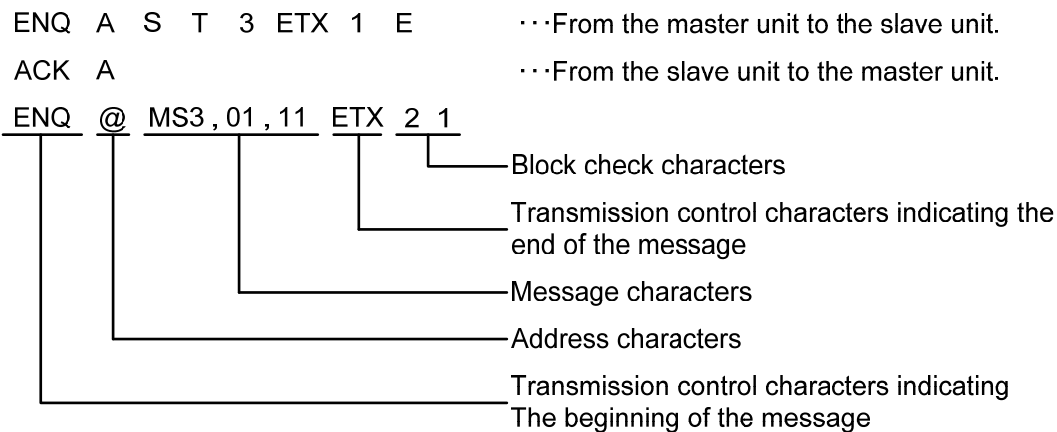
ENQ A S T 3 ETX 1 E ···From the master unit to the slave unit.

ACK A ···From the slave unit to the master unit.

ENQ @ MS3 , 01 , 11 ETX 2 1

Block check characters

Transmission control characters indicating the end of the message

Message characters

Address characters

Transmission control characters indicating The beginning of the message